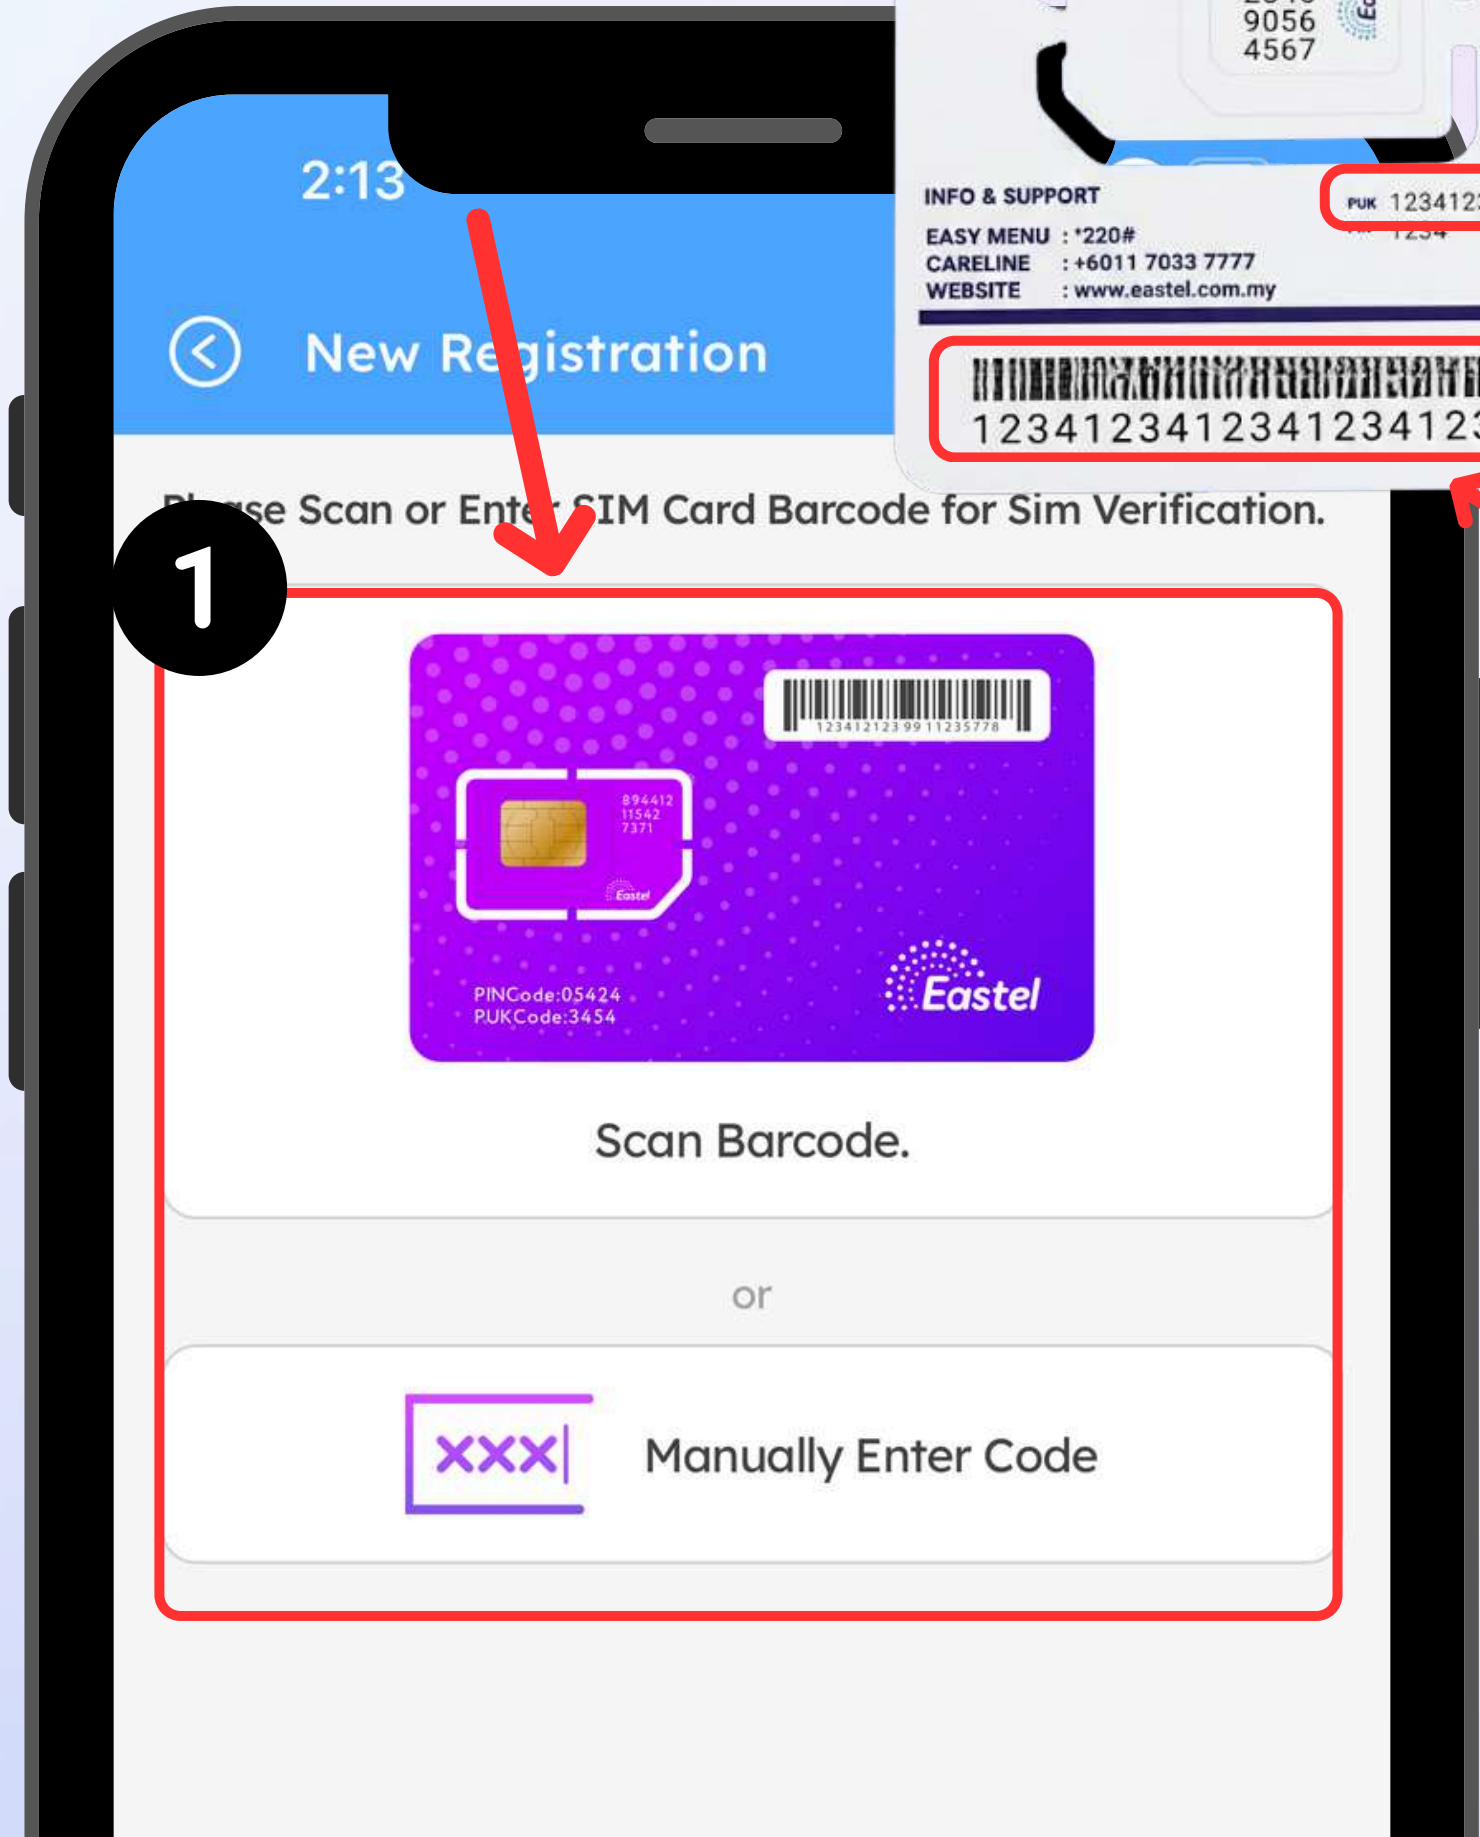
9056
4567

INFO & SUPPORT
EASY MENU : *220#
CARELINE : +6011 7033 7777
WEBSITE : www.eastel.com.my

PUK 123412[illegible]
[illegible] 1234

12341234123412341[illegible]

2:13

New Registration

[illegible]se Scan or Ente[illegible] SIM Card Barcode for Sim Verification.

1

1234121239911235778

894412
11542
7371

Eastel

PINCode:05424
PUKCode:3454

Eastel

Scan Barcode.

or

XXX|

Manually Enter Code